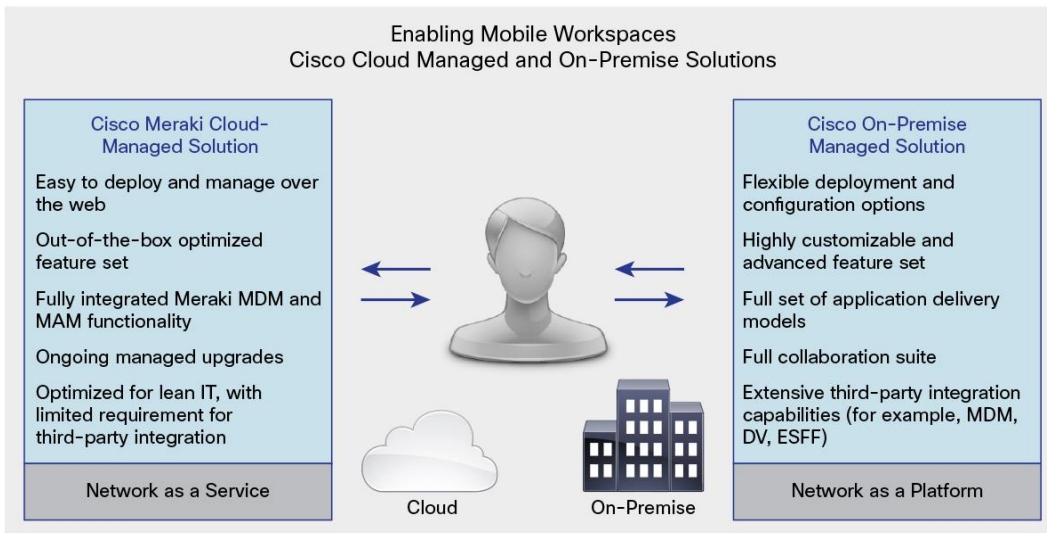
Enabling Mobile Workspaces
Cisco Cloud Managed and On-Premise Solutions

Cisco Meraki Cloud-Managed Solution

Easy to deploy and manage over the web

Out-of-the-box optimized feature set

Fully integrated Meraki MDM and MAM functionality

Ongoing managed upgrades

Optimized for lean IT, with limited requirement for third-party integration

Network as a Service

Cloud

On-Premise

Cisco On-Premise Managed Solution

Flexible deployment and configuration options

Highly customizable and advanced feature set

Full set of application delivery models

Full collaboration suite

Extensive third-party integration capabilities (for example, MDM, DV, ESFF)

Network as a Platform